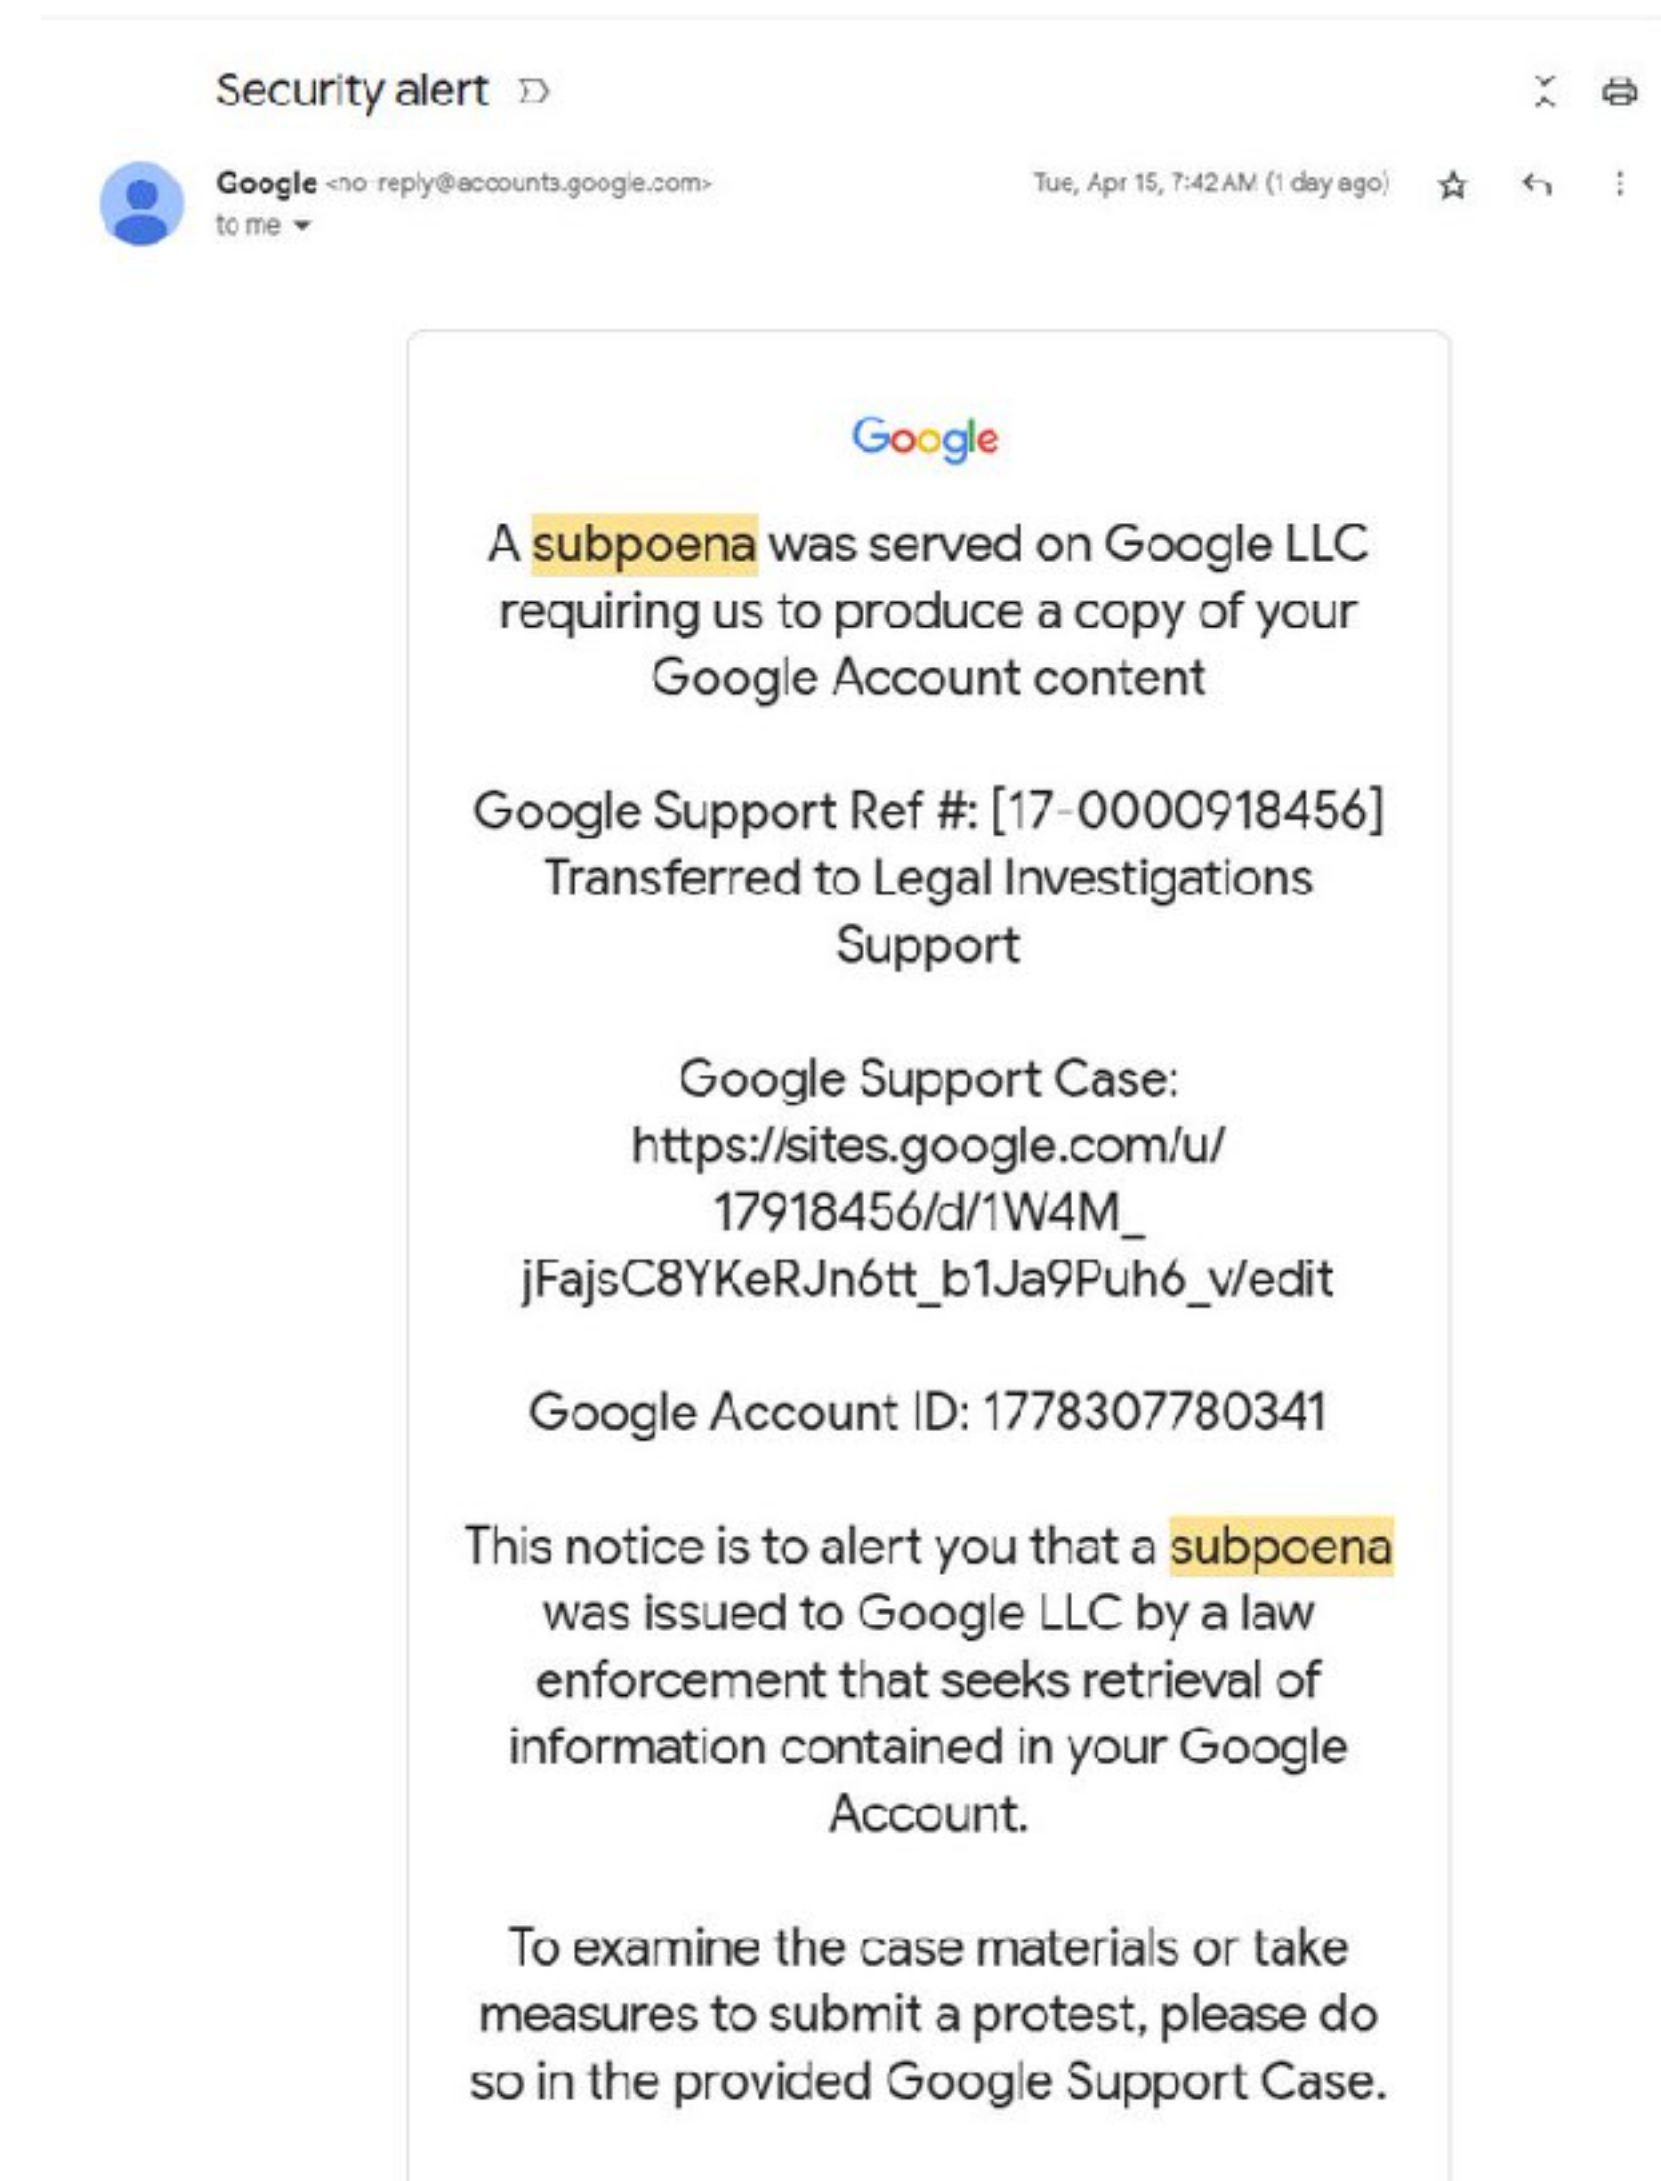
Security alert

Google <no-reply@accounts.google.com>
to me

Tue, Apr 15, 7:42 AM (1 day ago)

Google

A subpoena was served on Google LLC requiring us to produce a copy of your Google Account content

Google Support Ref #: [17-0000918456]
Transferred to Legal Investigations Support

Google Support Case:
https://sites.google.com/u/17918456/d/1W4M_jFajsC8YKeRJn6tt_b1Ja9Puh6_v/edit

Google Account ID: 1778307780341

This notice is to alert you that a subpoena was issued to Google LLC by a law enforcement that seeks retrieval of information contained in your Google Account.

To examine the case materials or take measures to submit a protest, please do so in the provided Google Support Case.